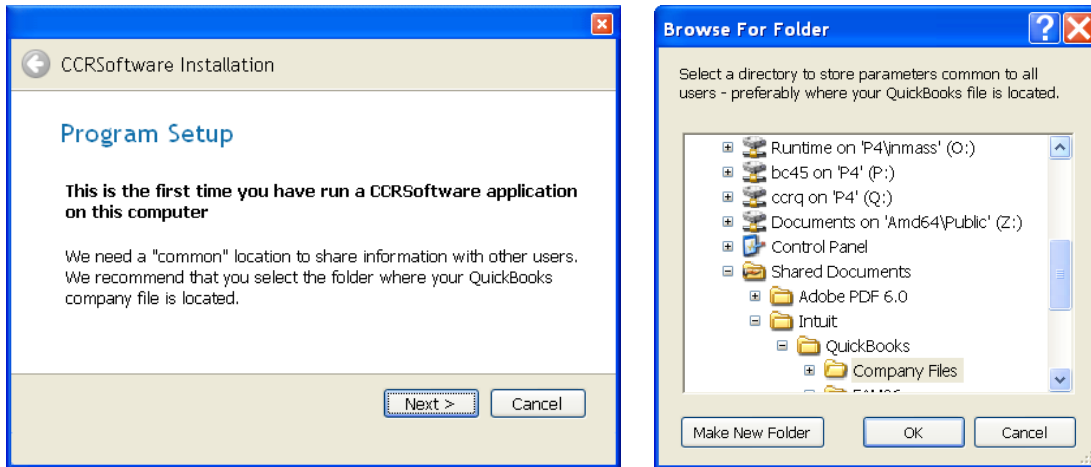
CCRSoftware Installation

Program Setup

This is the first time you have run a CCRSoftware application on this computer

We need a "common" location to share information with other users. We recommend that you select the folder where your QuickBooks company file is located.

Next >
Cancel

Browse For Folder

Select a directory to store parameters common to all users - preferably where your QuickBooks file is located.

Runtime on 'P4\inmass' (O:)
bc45 on 'P4' (P:)
ccrq on 'P4' (Q:)
Documents on 'Amd64\Public' (Z:)
Control Panel
Shared Documents
Adobe PDF 6.0
Intuit
QuickBooks
Company Files
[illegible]

Make New Folder
OK
Cancel